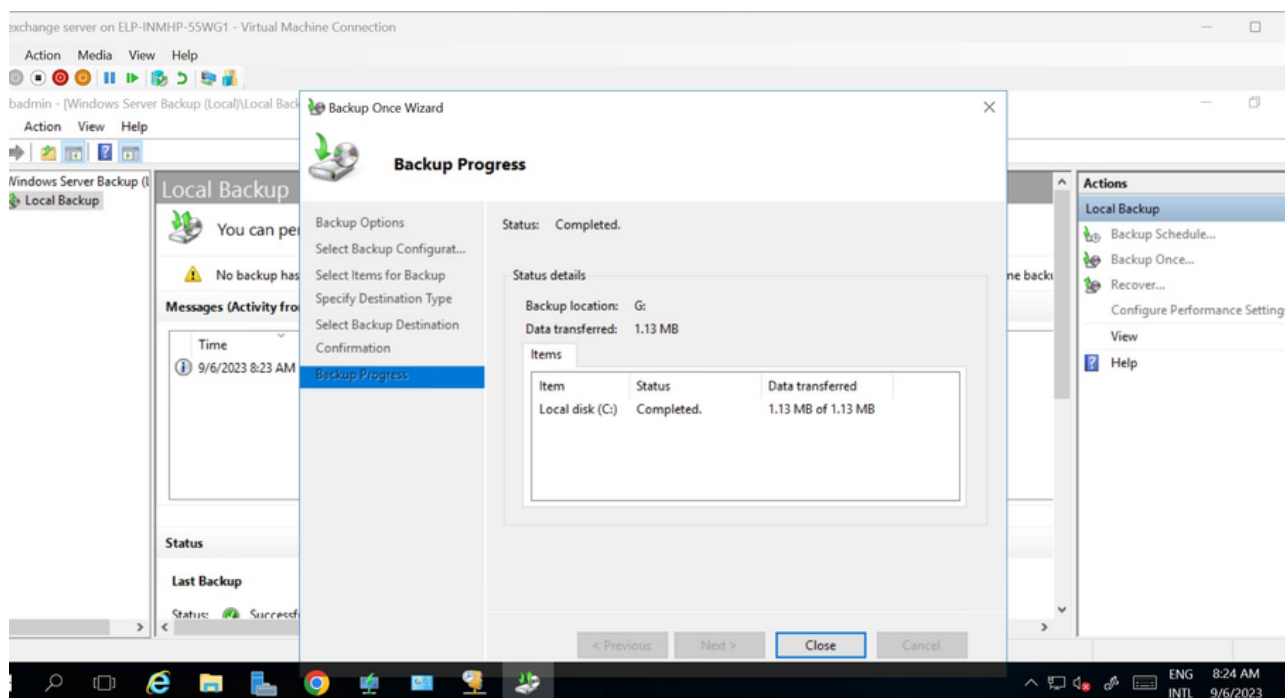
xchange server on ELP-INMHP-55WG1 - Virtual Machine Connection

Action Media View Help

badmin - [Windows Server Backup (Local)\Local Back

Action View Help

Windows Server Backup (l
Local Backup

Local Backup

You can pe

No backup has

Messages (Activity fro

Time
9/6/2023 8:23 AM

Status

Last Backup

Status: Successf

Backup Once Wizard

Backup Progress

Backup Options
Select Backup Configurat...
Select Items for Backup
Specify Destination Type
Select Backup Destination
Confirmation
Backup Progress

Status: Completed.

Status details

Backup location: G:
Data transferred: 1.13 MB

Items

| Item | Status | Data transferred |
|---|---|---|
| Local disk (C:) | Completed. | 1.13 MB of 1.13 MB |

< Previous Next > Close Cancel

ne backu

Actions
Local Backup
Backup Schedule...
Backup Once...
Recover...
Configure Performance Setting
View
Help

ENG INTL 8:24 AM 9/6/2023